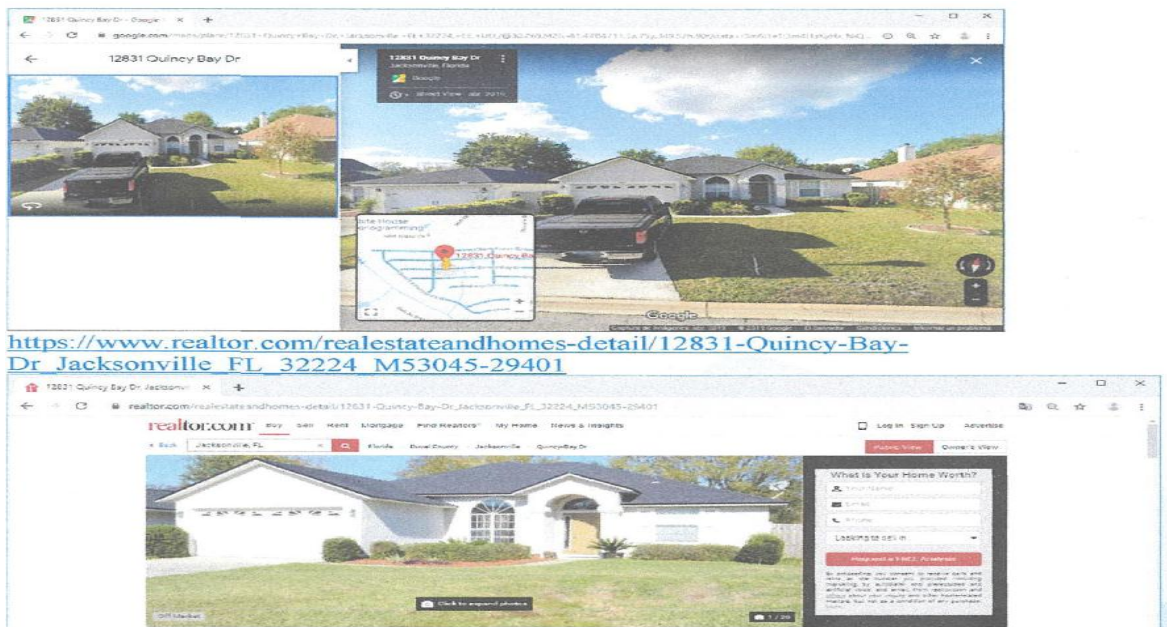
12831 Quincy Bay Dr - Google

google.com/maps/place/12831+Quincy+Bay+Dr,+Jacksonville,+FL+32224

12831 Quincy Bay Dr

12831 Quincy Bay Dr
Jacksonville, Florida
Google
Street View - abr. 2015

12831 Quincy Ba

Google

https://www.realtor.com/realestateandhomes-detail/12831-Quincy-Bay-Dr_Jacksonville_FL_32224_M53045-29401

12831 Quincy Bay Dr, Jacksonville

realtor.com/realestateandhomes-detail/12831-Quincy-Bay-Dr_Jacksonville_FL_32224_M53045-29401

realtor.com Buy Sell Rent Mortgage Find Realtors® My Home News & Insights

Log In Sign Up Advertise

< Back Jacksonville, FL Florida Duval County Jacksonville Quincy Bay Dr

Public View Owner's View

What is Your Home Worth?

Your Name
Email
Phone
Looking to sell in
Request a FREE Analysis

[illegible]

Off Market

Click to expand photos

1 / 20